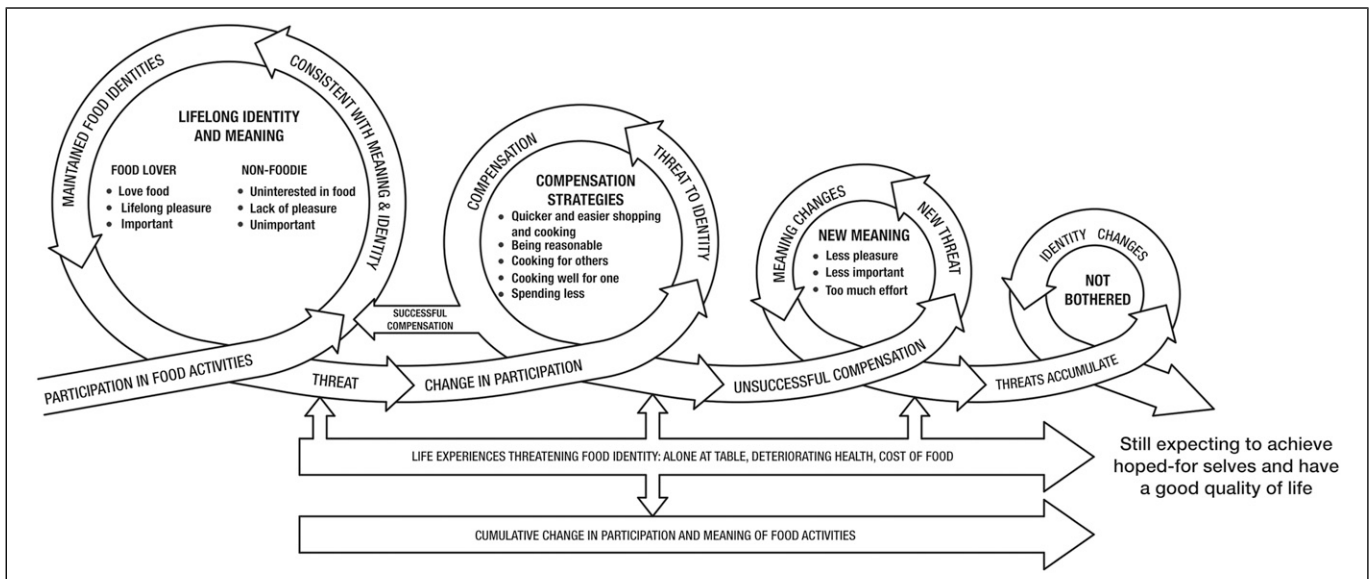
MAINTAINED FOOD IDENTITIES

CONSISTENT WITH MEANING & IDENTITY

LIFELONG IDENTITY AND MEANING

FOOD LOVER
• Love food
• Lifelong pleasure
• Important

NON-FOODIE
• Uninterested in food
• Lack of pleasure
• Unimportant

COMPENSATION

THREAT TO IDENTITY

COMPENSATION STRATEGIES
• Quicker and easier shopping and cooking
• Being reasonable
• Cooking for others
• Cooking well for one
• Spending less

SUCCESSFUL COMPENSATION

MEANING CHANGES

NEW THREAT

NEW MEANING
• Less pleasure
• Less important
• Too much effort

IDENTITY CHANGES

NOT BOTHERED

PARTICIPATION IN FOOD ACTIVITIES

THREAT

CHANGE IN PARTICIPATION

UNSUCCESSFUL COMPENSATION

THREATS ACCUMULATE

Still expecting to achieve hoped-for selves and have a good quality of life

LIFE EXPERIENCES THREATENING FOOD IDENTITY: ALONE AT TABLE, DETERIORATING HEALTH, COST OF FOOD

CUMULATIVE CHANGE IN PARTICIPATION AND MEANING OF FOOD ACTIVITIES